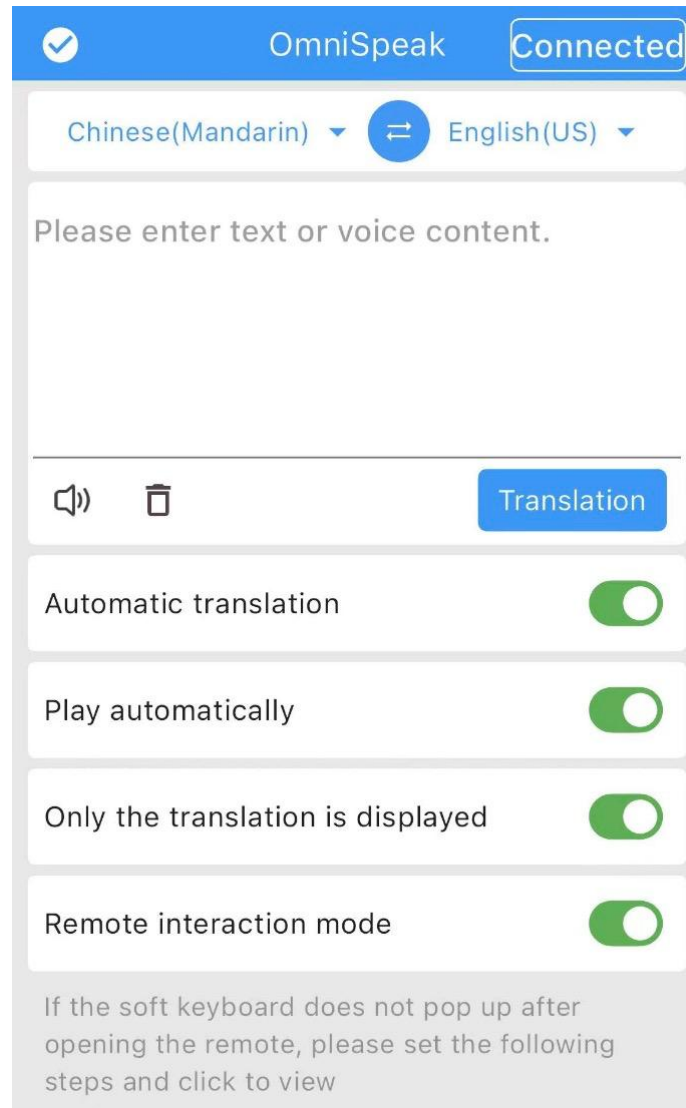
OmniSpeak Connected

Chinese(Mandarin) English(US)

Please enter text or voice content.

Translation

Automatic translation

Play automatically

Only the translation is displayed

Remote interaction mode

If the soft keyboard does not pop up after opening the remote, please set the following steps and click to view